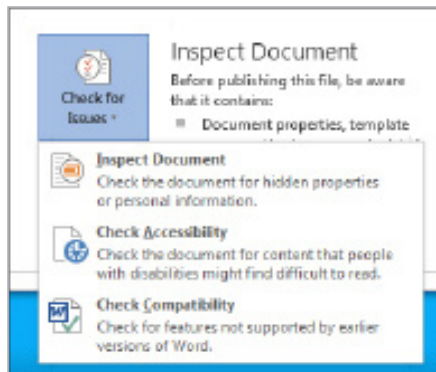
Check for Issues ˅

Inspect Document

Before publishing this file, be aware that it contains:

▪ Document properties, template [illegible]

Inspect Document
Check the document for hidden properties or personal information.

Check Accessibility
Check the document for content that people with disabilities might find difficult to read.

Check Compatibility
Check for features not supported by earlier versions of Word.